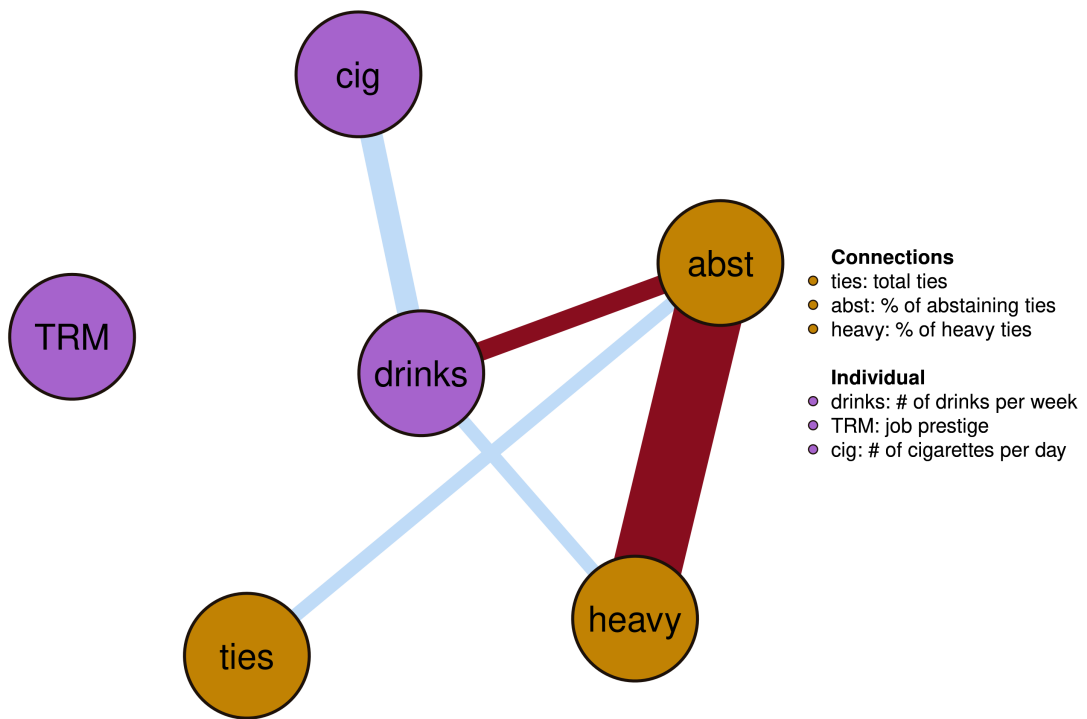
cig

abst

TRM

drinks

ties

heavy

**Connections**
ties: total ties
abst: % of abstaining ties
heavy: % of heavy ties

**Individual**
drinks: # of drinks per week
TRM: job prestige
cig: # of cigarettes per day